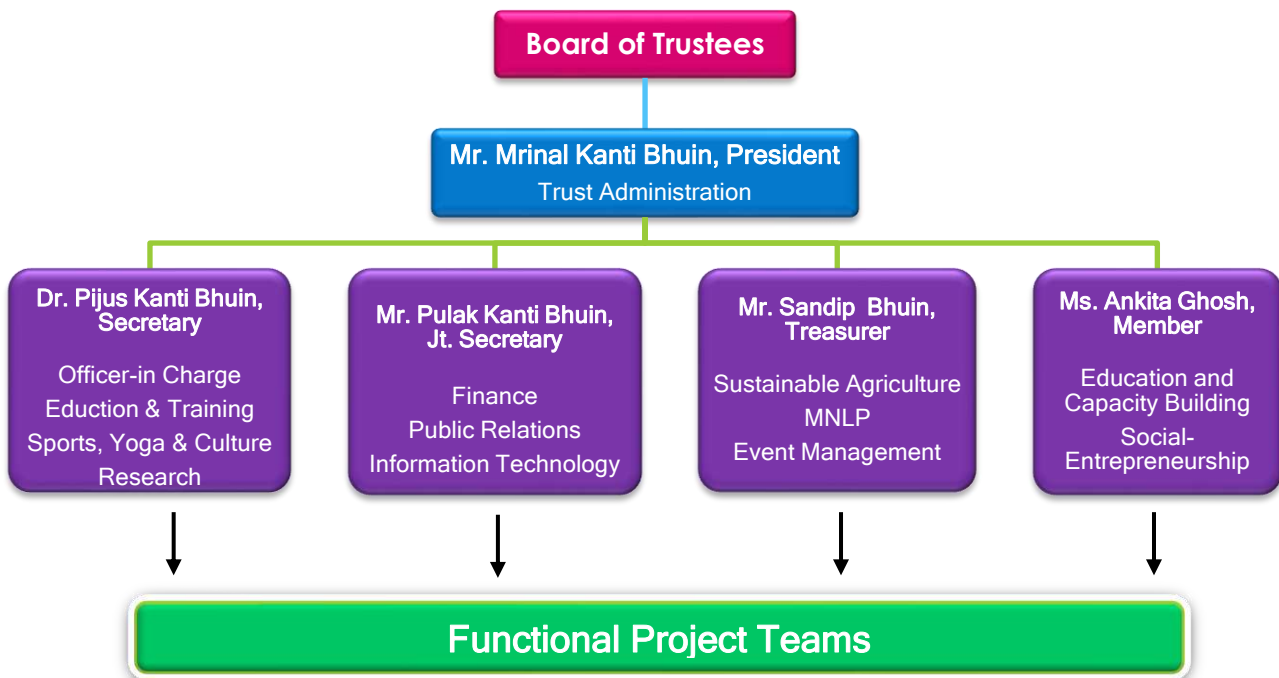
Board of Trustees

Mr. Mrinal Kanti Bhuin, President
Trust Administration

Dr. Pijus Kanti Bhuin, Secretary
Officer-in Charge
Eduction & Training
Sports, Yoga & Culture
Research

Mr. Pulak Kanti Bhuin, Jt. Secretary
Finance
Public Relations
Information Technology

Mr. Sandip Bhuin, Treasurer
Sustainable Agriculture
MNLP
Event Management

Ms. Ankita Ghosh, Member
Education and Capacity Building
Social-Entrepreneurship

Functional Project Teams